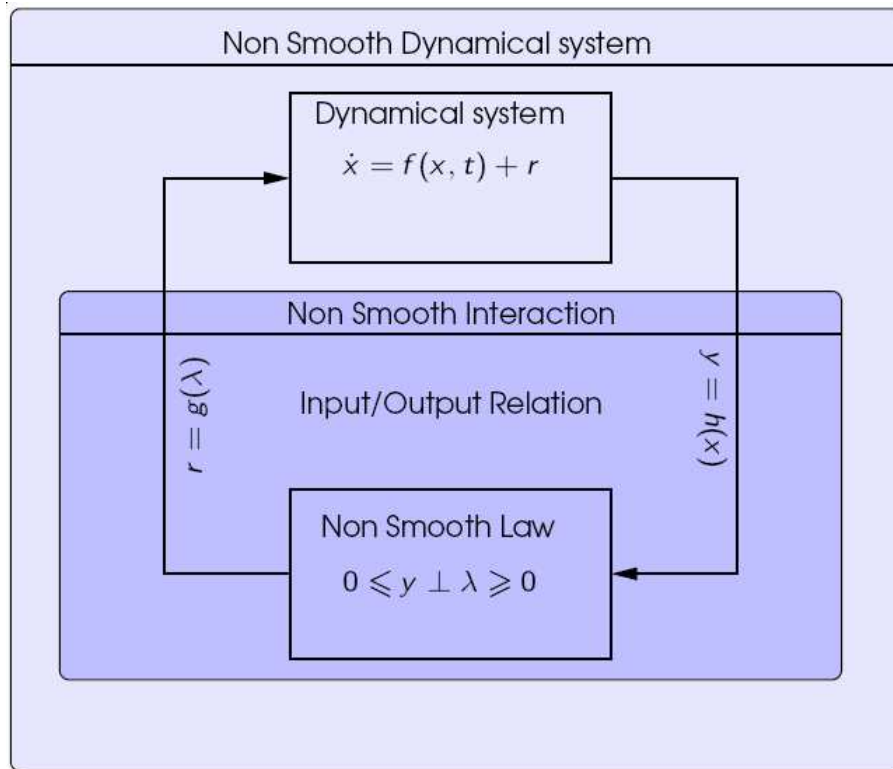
Non Smooth Dynamical system

Dynamical system

$\dot{x} = f(x, t) + r$

Non Smooth Interaction

$r = g(\lambda)$

Input/Output Relation

$y = h(x)$

Non Smooth Law

$0 \leqslant y \perp \lambda \geqslant 0$